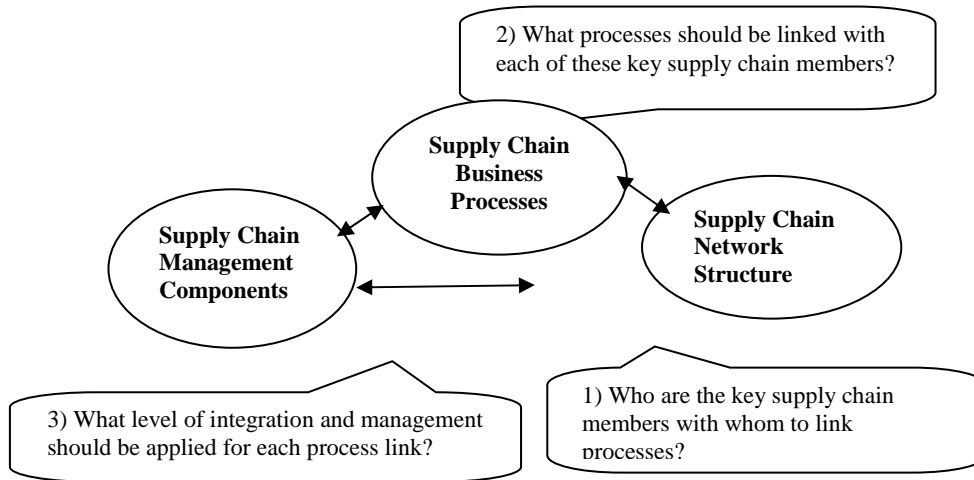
2) What processes should be linked with each of these key supply chain members?

Supply Chain Business Processes

Supply Chain Management Components

Supply Chain Network Structure

3) What level of integration and management should be applied for each process link?

1) Who are the key supply chain members with whom to link processes?